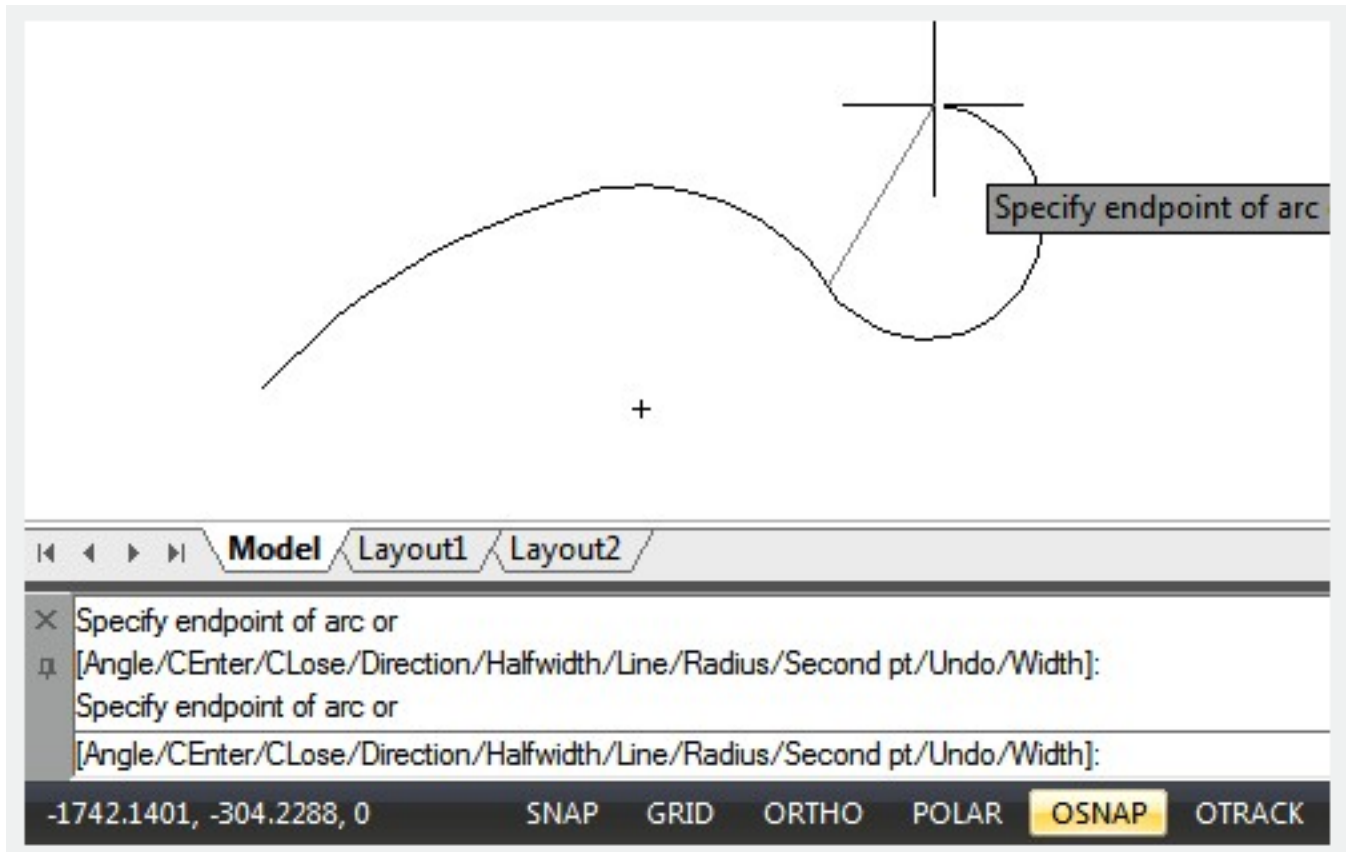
Specify endpoint of arc

Model Layout1 Layout2

Specify endpoint of arc or
[Angle/CEnter/CLose/Direction/Halfwidth/Line/Radius/Second pt/Undo/Width]:
Specify endpoint of arc or
[Angle/CEnter/CLose/Direction/Halfwidth/Line/Radius/Second pt/Undo/Width]:

-1742.1401, -304.2288, 0 SNAP GRID ORTHO POLAR OSNAP OTRACK